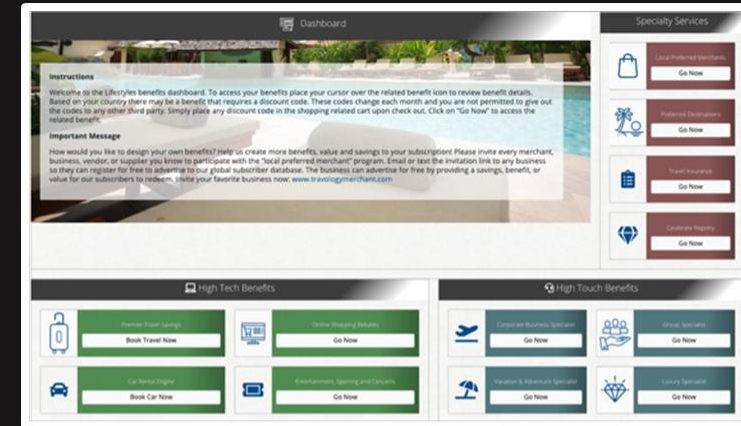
Dashboard

Instructions

Welcome to the Lifestyles benefits dashboard. To access your benefits place your cursor over the related benefit icon to review benefit details. Based on your country there may be a benefit that requires a discount code. These codes change each month and you are not permitted to give out the codes to any other third party. Simply place any discount code in the shopping related cart upon check out. Click on "Go Now" to access the related benefit.

Important Message

How would you like to design your own benefits? Help us create more benefits, value and savings to your subscription! Please invite every merchant, business, vendor, or supplier you know to participate with the "local preferred merchant" program. Email or text the invitation link to any business so they can register for free to advertise to our global subscriber database. The business can advertise for free by providing a savings, benefit, or value for our subscribers to redeem. Invite your favorite business now: www.travologymerchant.com

Specialty Services

Local Preferred Merchants
Go Now

Preferred Destinations
Go Now

Travel Insurance
Go Now

Celebrate Registry
Go Now

High Tech Benefits

Premier Travel Savings
Book Travel Now

Online Shopping Rebates
Go Now

Car Rental Engine
Book Car Now

Entertainment, Sporting and Concerts
Go Now

High Touch Benefits

Corporate Business Specialist
Go Now

Group Specialist
Go Now

Vacation & Adventure Specialist
Go Now

Luxury Specialist
Go Now